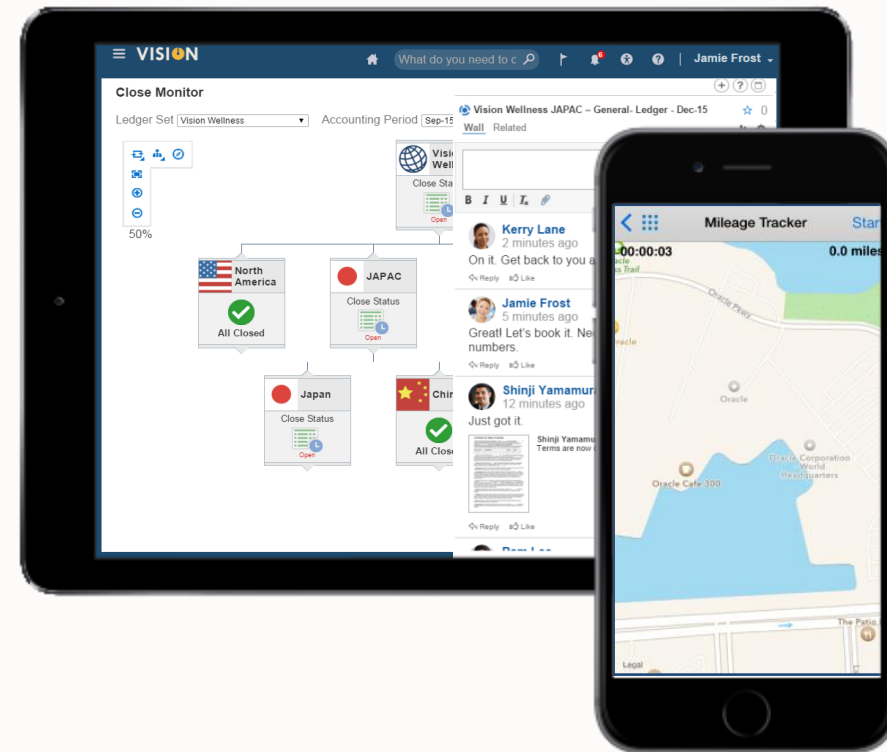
VISION

What do you need to c

Jamie Frost

Close Monitor

Ledger Set Vision Wellness

Accounting Period Sep-15

50%

Visi Well

Close Sta

Open

North America

All Closed

JAPAC

Close Status

Open

Japan

Close Status

Open

Chi

All Clos

Vision Wellness JAPAC – General- Ledger - Dec-15

0

Wall Related

B I U

Kerry Lane
2 minutes ago
On it. Get back to you a

Reply Like

Jamie Frost
5 minutes ago
Great! Let's book it. Ne numbers.

Reply Like

Shinji Yamamur
12 minutes ago
Just got it.

Shinji Yamamu
Terms are now

Reply Like

Mileage Tracker

Star

00:00:03

0.0 miles

Oracle Pkwy

Oracle

Oracle

Oracle Corporation World Headquarters

Oracle Cafe 300

The Patio

Legal